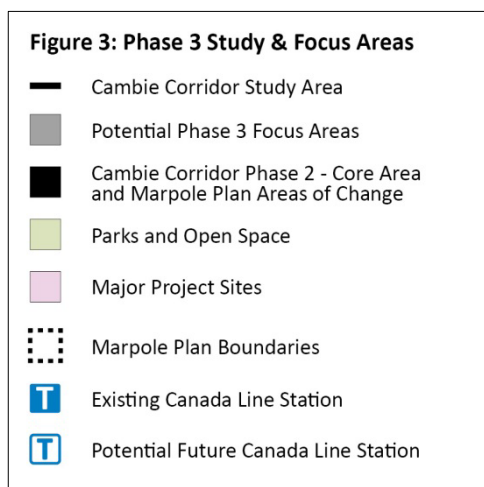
Figure 3: Phase 3 Study & Focus Areas

Cambie Corridor Study Area

Potential Phase 3 Focus Areas

Cambie Corridor Phase 2 - Core Area and Marpole Plan Areas of Change

Parks and Open Space

Major Project Sites

Marpole Plan Boundaries

T Existing Canada Line Station

T Potential Future Canada Line Station